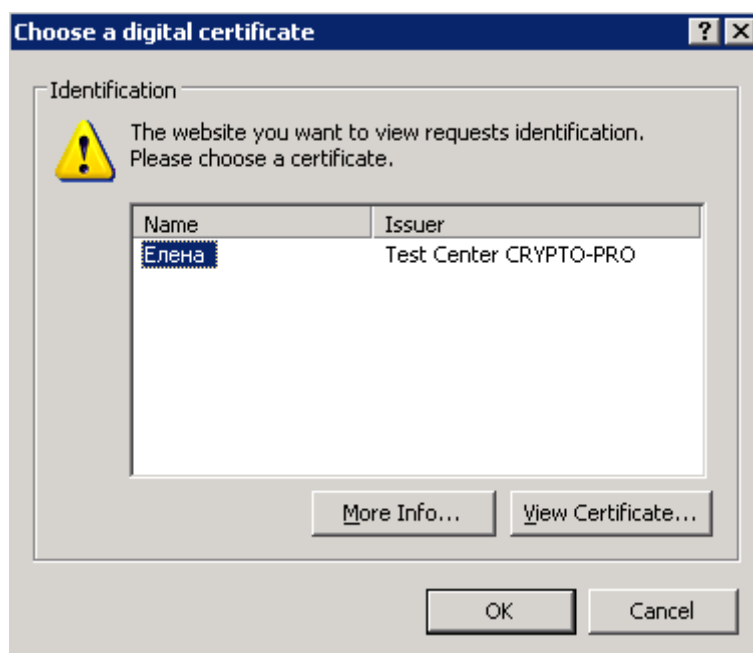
Choose a digital certificate ? X

Identification

The website you want to view requests identification. Please choose a certificate.

| Name | Issuer |
|---|---|
| Елена | Test Center CRYPTO-PRO |

More Info... View Certificate...

OK Cancel